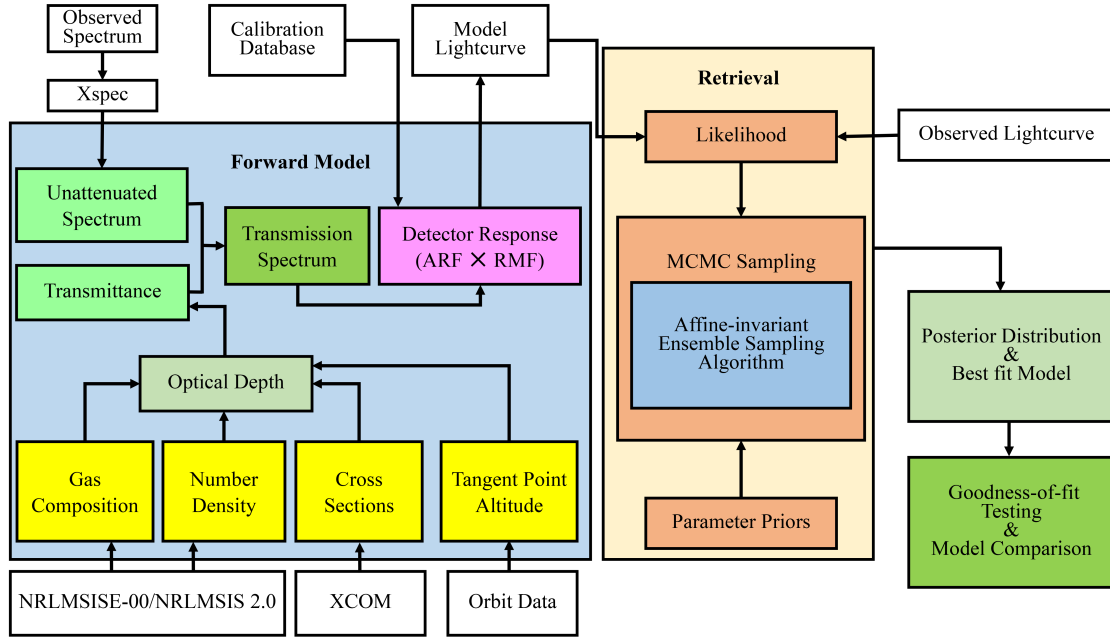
Observed Spectrum

Calibration Database

Model Lightcurve

Xspec

Retrieval

Likelihood

Observed Lightcurve

Forward Model

Unattenuated Spectrum

Transmission Spectrum

Detector Response (ARF $\times$ RMF)

Transmittance

MCMC Sampling

Affine-invariant Ensemble Sampling Algorithm

Posterior Distribution & Best fit Model

Optical Depth

Gas Composition

Number Density

Cross Sections

Tangent Point Altitude

Goodness-of-fit Testing & Model Comparison

Parameter Priors

NRLMSISE-00/NRLMSIS 2.0

XCOM

Orbit Data